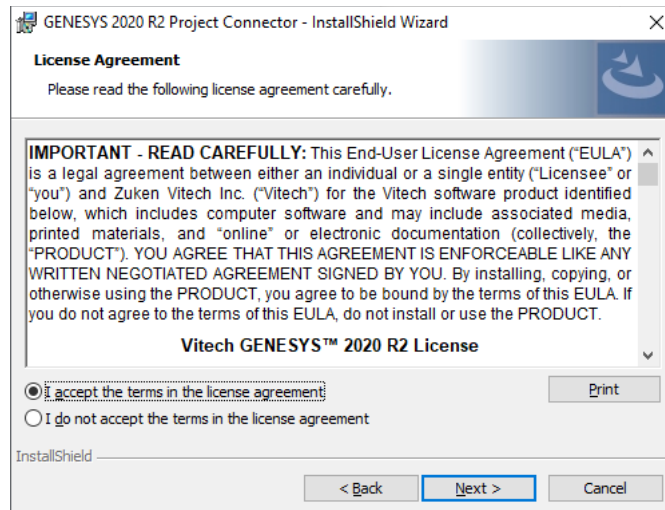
GENESYS 2020 R2 Project Connector - InstallShield Wizard

License Agreement

Please read the following license agreement carefully.

IMPORTANT - READ CAREFULLY: This End-User License Agreement ("EULA") is a legal agreement between either an individual or a single entity ("Licensee" or "you") and Zuken Vitech Inc. ("Vitech") for the Vitech software product identified below, which includes computer software and may include associated media, printed materials, and "online" or electronic documentation (collectively, the "PRODUCT"). YOU AGREE THAT THIS AGREEMENT IS ENFORCEABLE LIKE ANY WRITTEN NEGOTIATED AGREEMENT SIGNED BY YOU. By installing, copying, or otherwise using the PRODUCT, you agree to be bound by the terms of this EULA. If you do not agree to the terms of this EULA, do not install or use the PRODUCT.

Vitech GENESYS™ 2020 R2 License

I accept the terms in the license agreement

Print

I do not accept the terms in the license agreement

InstallShield

< Back

Next >

Cancel